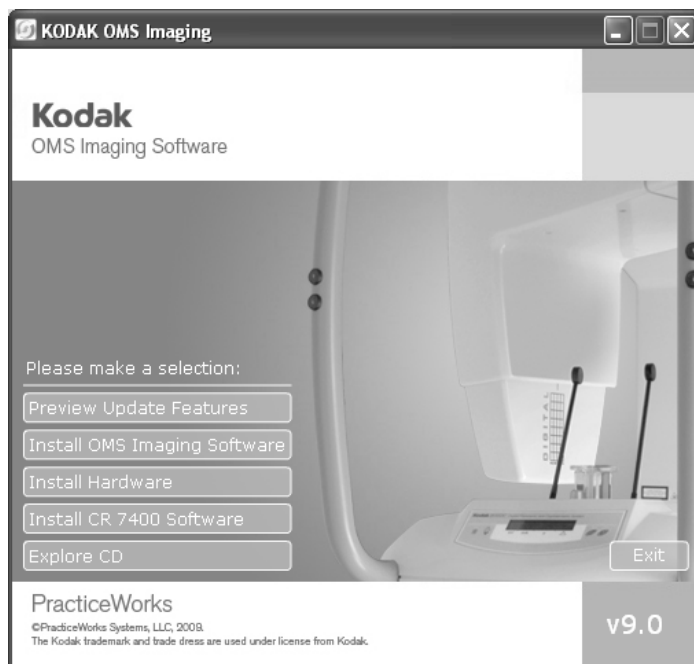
KODAK OMS Imaging

Kodak
OMS Imaging Software

Please make a selection:

Preview Update Features

Install OMS Imaging Software

Install Hardware

Install CR 7400 Software

Explore CD

Exit

PracticeWorks
©PracticeWorks Systems, LLC, 2009.
The Kodak trademark and trade dress are used under license from Kodak.

v9.0